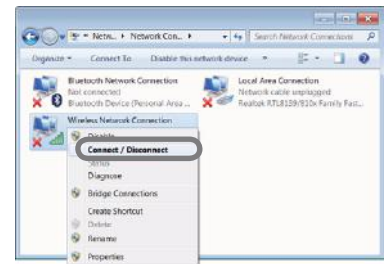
« Netw... ▸ Network Con... ▸ Search Network Connections

Organize ▾ Connect To Disable this network device »

Bluetooth Network Connection
Not connected
Bluetooth Device (Personal Area ...

Local Area Connection
Network cable unplugged
Realtek RTL8139/810x Family Fast...

Wireless Network Connection

Disable
Connect / Disconnect
Status
Diagnose
Bridge Connections
Create Shortcut
Delete
Rename
Properties